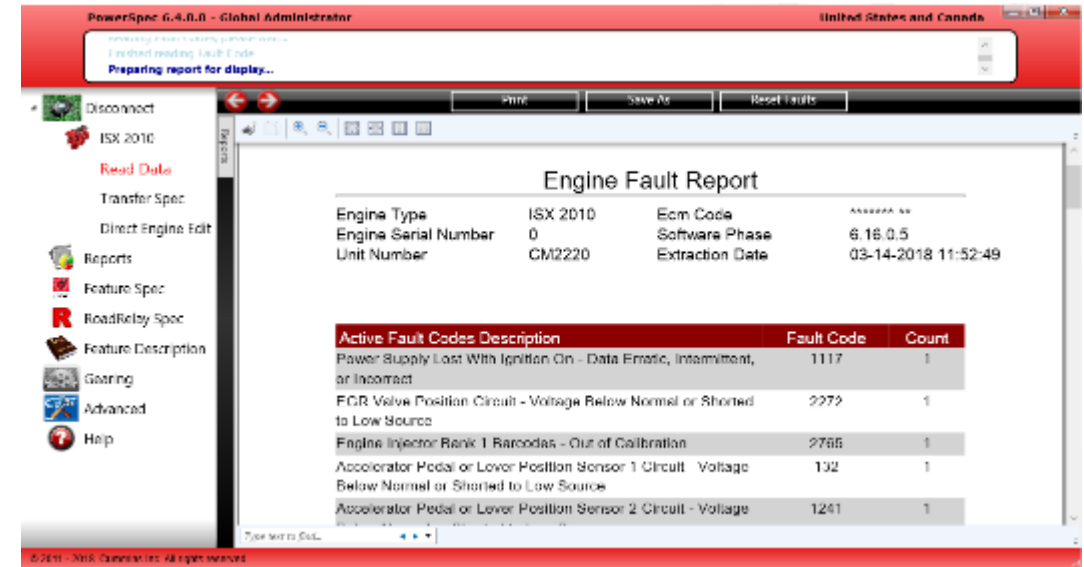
PowerSpec 6.4.0.0 - Global Administrator

United States and Canada

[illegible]
Finished reading Fault Code
Preparing report for display...

Disconnect
ISX 2010
Read Data
Transfer Spec
Direct Engine Edit
Reports
Feature Spec
RoadRelay Spec
Feature Description
Gearing
Advanced
Help

Print
Save As
Reset Faults

Reports

Engine Fault Report

| | | | |
|---|---|---|---|
| Engine Type | ISX 2010 | Ecm Code | ******* ** |
| Engine Serial Number | 0 | Software Phase | 6.16.0.5 |
| Unit Number | CM2220 | Extraction Date | 03-14-2018 11:52:49 |

| Active Fault Codes Description | Fault Code | Count |
|---|---|---|
| Power Supply Lost With Ignition On - Data Erratic, Intermittent, or Incorrect | 1117 | 1 |
| EGR Valve Position Circuit - Voltage Below Normal or Shorted to Low Source | 2272 | 1 |
| Engine Injector Bank 1 Barcodes - Out of Calibration | 2765 | 1 |
| Accelerator Pedal or Lever Position Sensor 1 Circuit - Voltage Below Normal or Shorted to Low Source | 132 | 1 |
| Accelerator Pedal or Lever Position Sensor 2 Circuit - Voltage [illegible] | 1241 | 1 |

Type text to find...

© 2011 - 2018 Cummins Inc. All rights reserved.